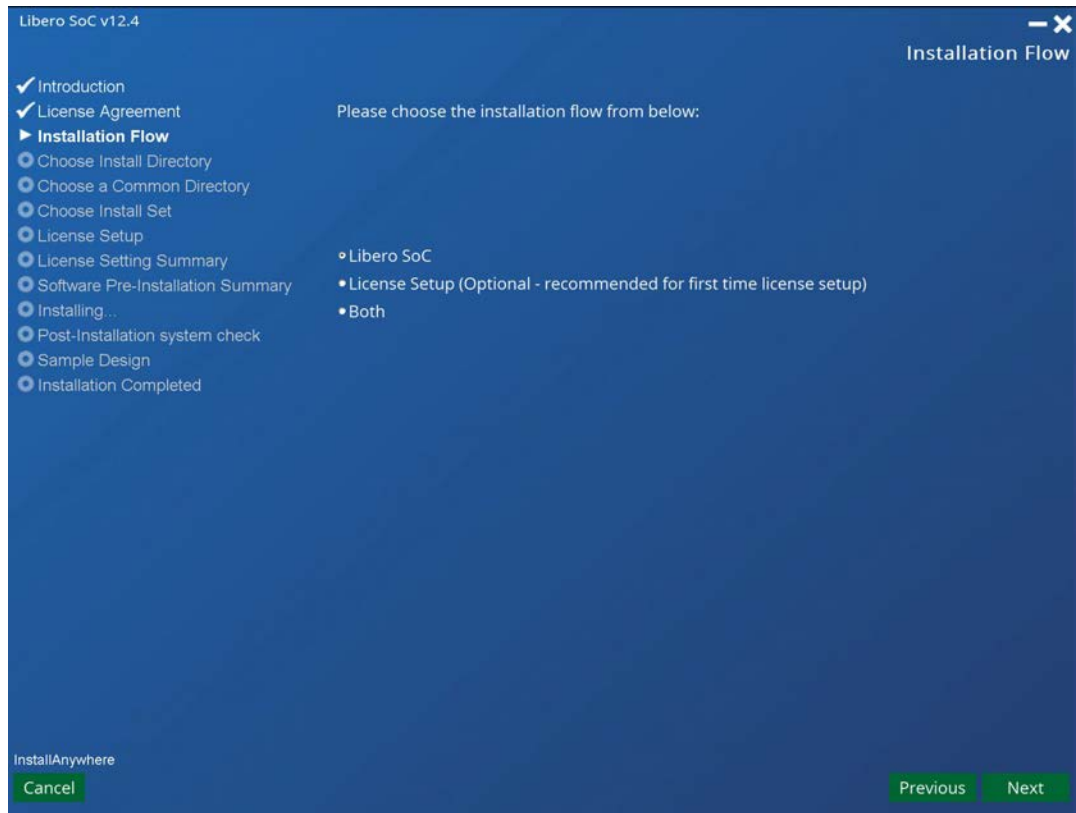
Libero SoC v12.4

Installation Flow

Introduction
License Agreement
Installation Flow
Choose Install Directory
Choose a Common Directory
Choose Install Set
License Setup
License Setting Summary
Software Pre-Installation Summary
Installing...
Post-Installation system check
Sample Design
Installation Completed

Please choose the installation flow from below:

Libero SoC
License Setup (Optional - recommended for first time license setup)
Both

InstallAnywhere

Cancel

Previous

Next